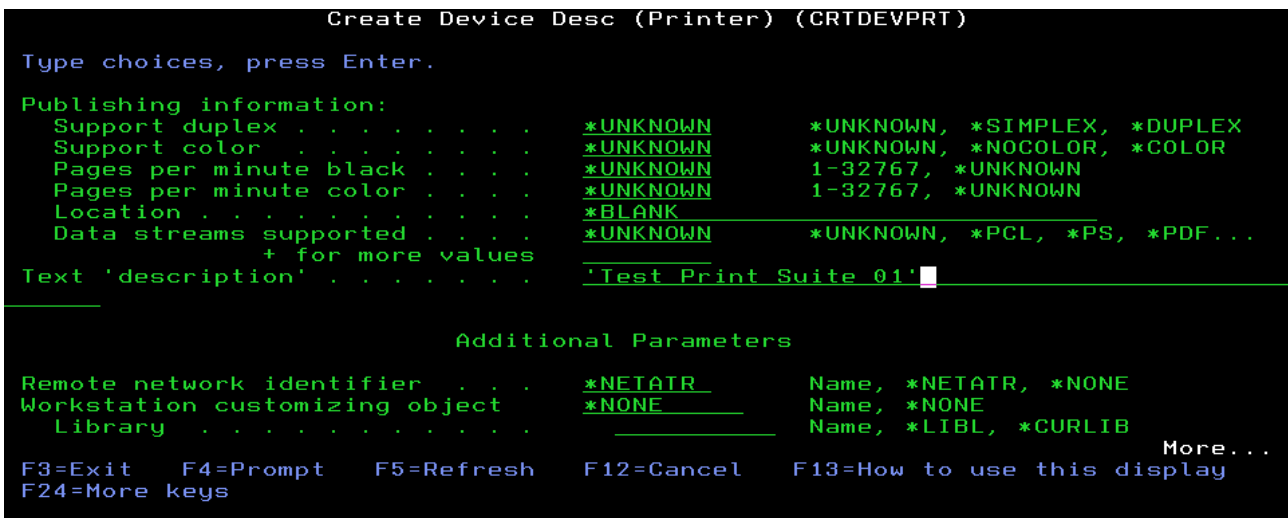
Create Device Desc (Printer) (CRTDEVPRT)

Type choices, press Enter.

Publishing information:
Support duplex . . . . . . . . *UNKNOWN *UNKNOWN, *SIMPLEX, *DUPLEX
Support color . . . . . . . . *UNKNOWN *UNKNOWN, *NOCOLOR, *COLOR
Pages per minute black . . . . *UNKNOWN 1-32767, *UNKNOWN
Pages per minute color . . . . *UNKNOWN 1-32767, *UNKNOWN
Location . . . . . . . . . . . *BLANK
Data streams supported . . . . *UNKNOWN *UNKNOWN, *PCL, *PS, *PDF...
+ for more values
Text 'description' . . . . . . 'Test Print Suite 01'

Additional Parameters

Remote network identifier . . . *NETATR Name, *NETATR, *NONE
Workstation customizing object *NONE Name, *NONE
Library . . . . . . . . . . . Name, *LIBL, *CURLIB
More...
F3=Exit F4=Prompt F5=Refresh F12=Cancel F13=How to use this display
F24=More keys